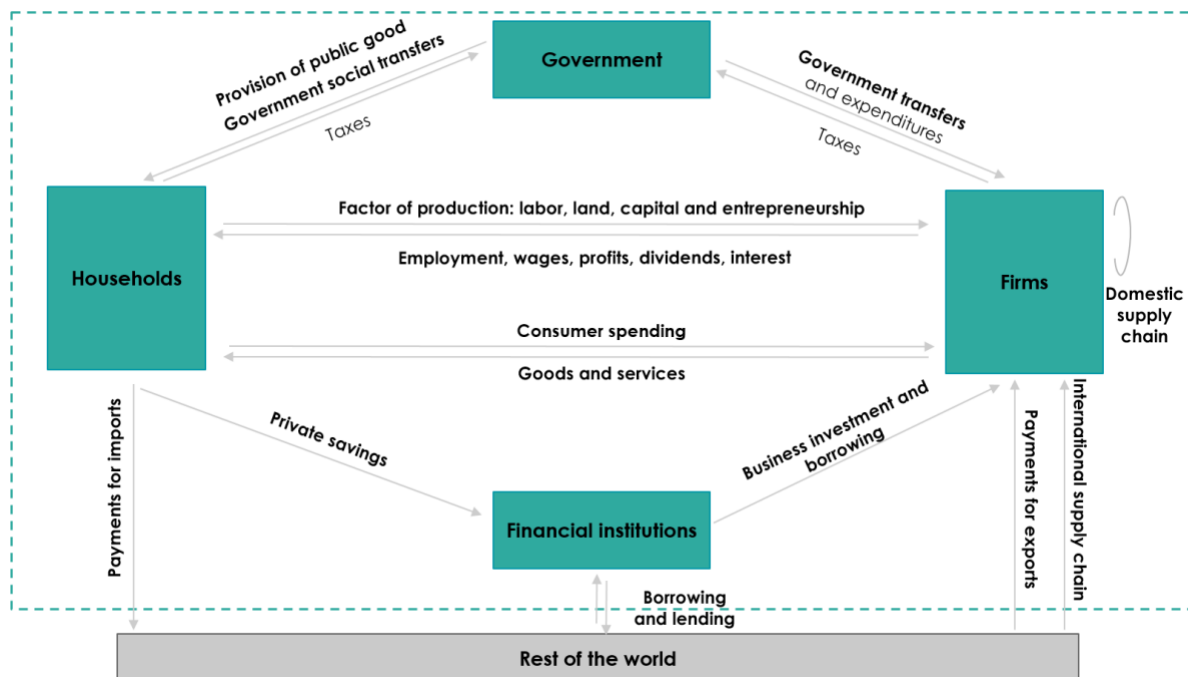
Government

Provision of public good
Government social transfers
Taxes

Government transfers
and expenditures
Taxes

Households

Factor of production: labor, land, capital and entrepreneurship
Employment, wages, profits, dividends, interest

Firms

Domestic supply chain

Consumer spending
Goods and services

Payments for imports

Private savings

Business investment and borrowing

Payments for exports

International supply chain

Financial institutions

Borrowing and lending

Rest of the world